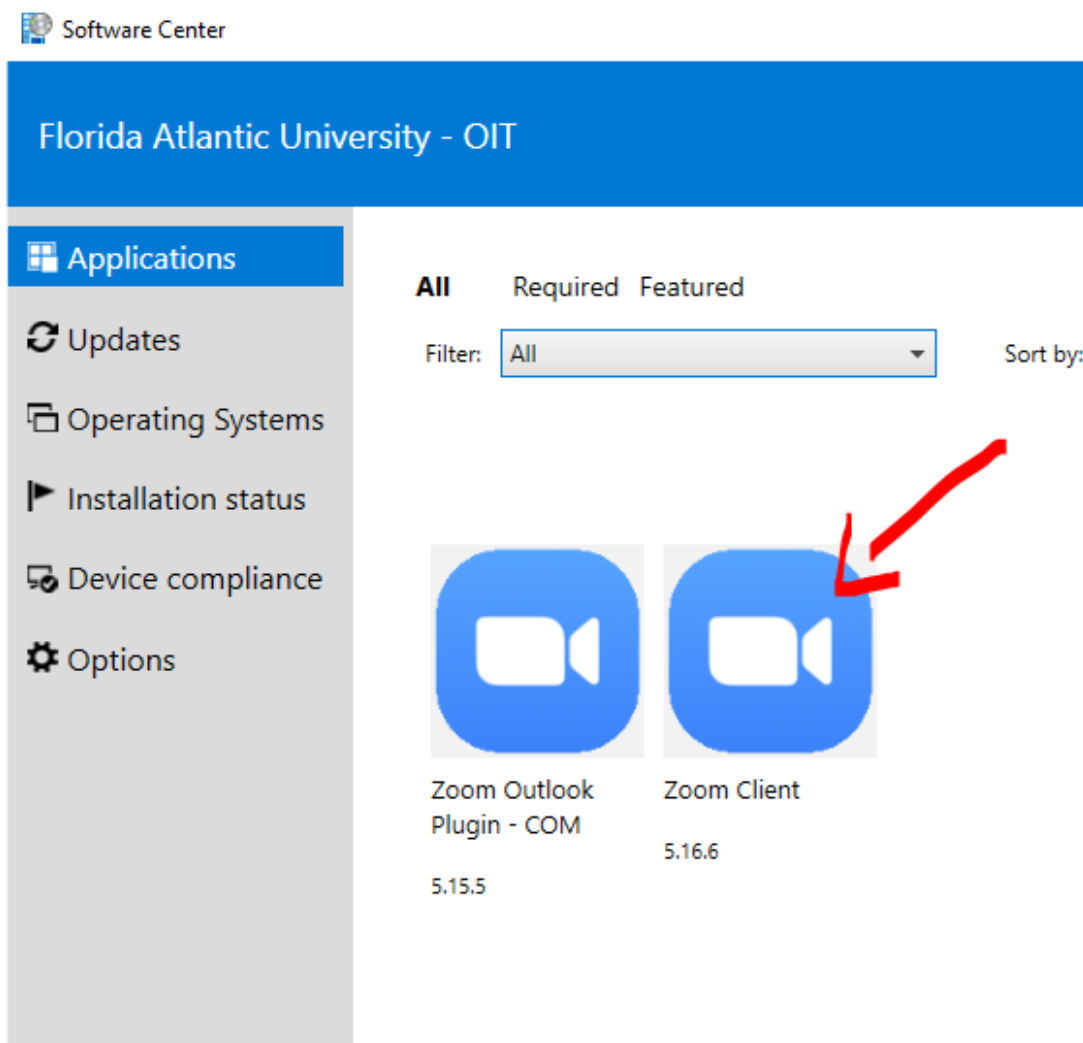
Software Center

Florida Atlantic University - OIT

Applications
Updates
Operating Systems
Installation status
Device compliance
Options

All Required Featured

Filter: All

Sort by:

Zoom Outlook Plugin - COM
5.15.5

Zoom Client
5.16.6